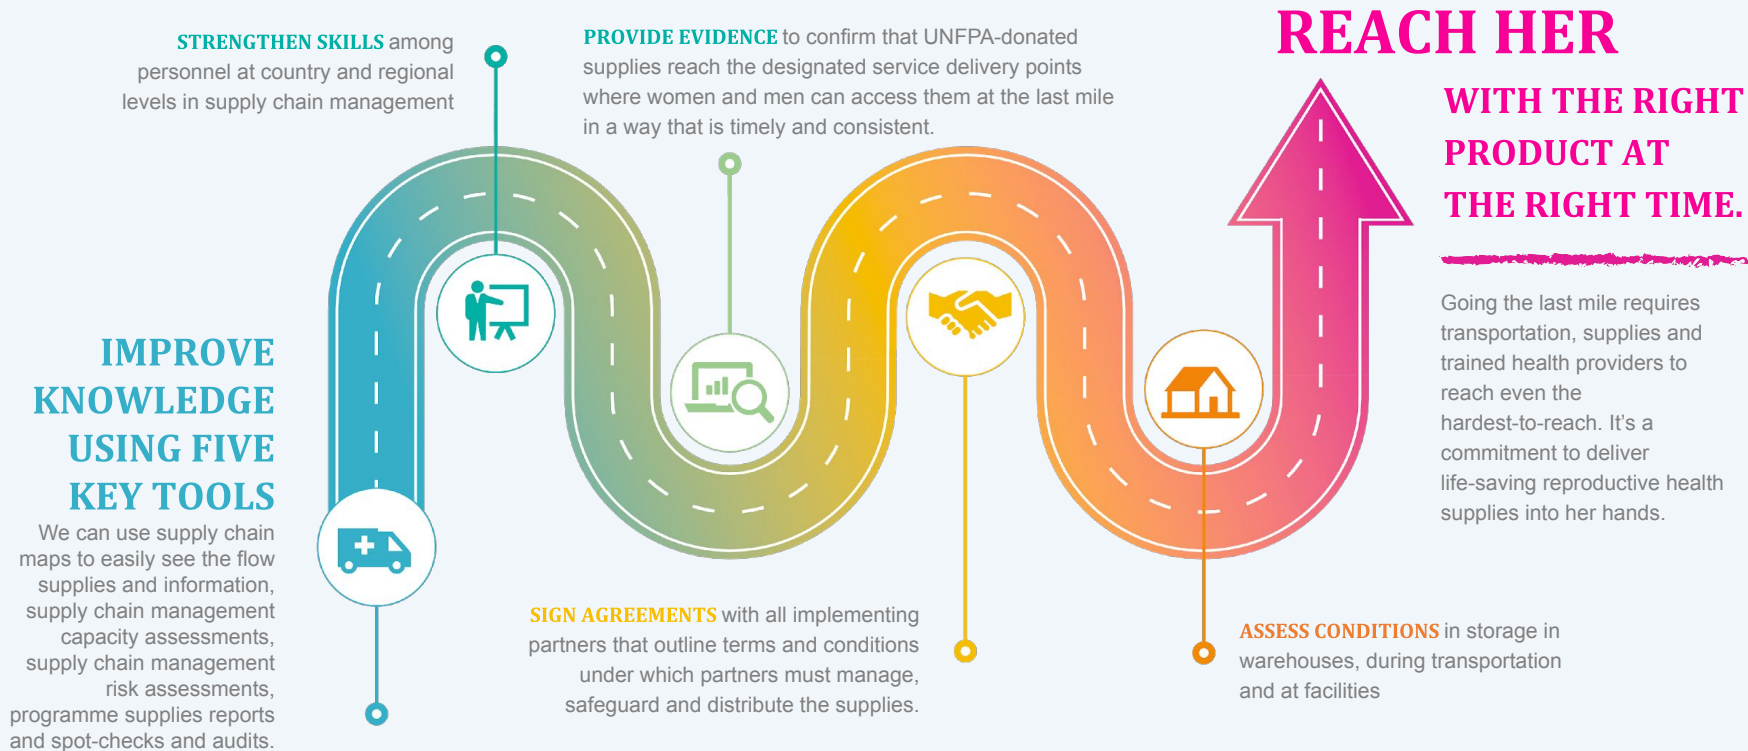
STRENGTHEN SKILLS among personnel at country and regional levels in supply chain management

PROVIDE EVIDENCE to confirm that UNFPA-donated supplies reach the designated service delivery points where women and men can access them at the last mile in a way that is timely and consistent.

REACH HER

WITH THE RIGHT PRODUCT AT THE RIGHT TIME.

Going the last mile requires transportation, supplies and trained health providers to reach even the hardest-to-reach. It's a commitment to deliver life-saving reproductive health supplies into her hands.

IMPROVE KNOWLEDGE USING FIVE KEY TOOLS

We can use supply chain maps to easily see the flow supplies and information, supply chain management capacity assessments, supply chain management risk assessments, programme supplies reports and spot-checks and audits.

SIGN AGREEMENTS with all implementing partners that outline terms and conditions under which partners must manage, safeguard and distribute the supplies.

ASSESS CONDITIONS in storage in warehouses, during transportation and at facilities